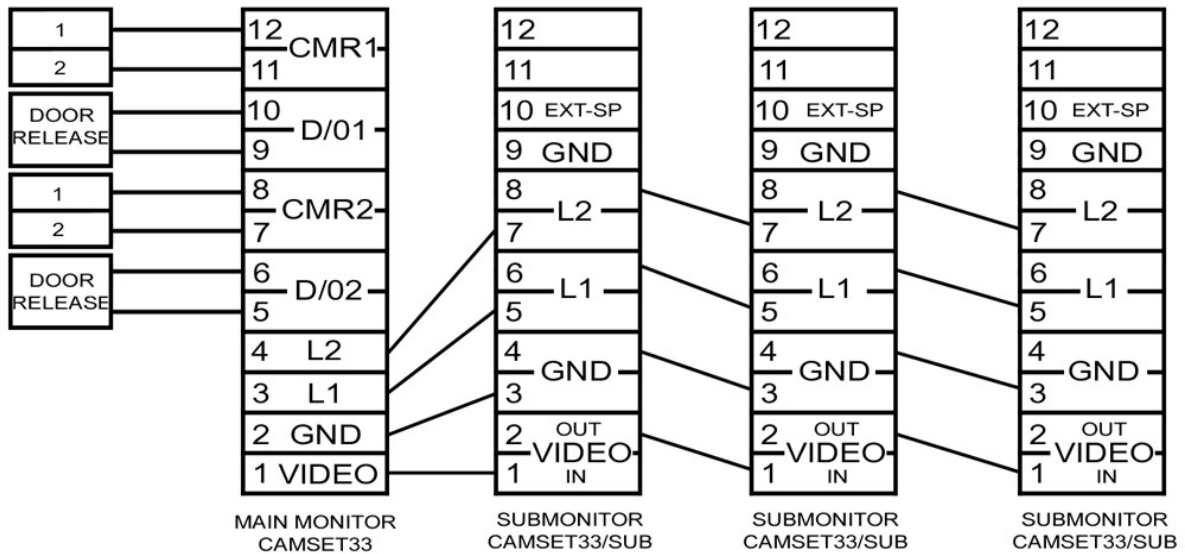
1
2
DOOR RELEASE
1
2
DOOR RELEASE

12 CMR1
11
10 D/01
9
8 CMR2
7
6 D/02
5
4 L2
3 L1
2 GND
1 VIDEO

MAIN MONITOR
CAMSET33

12
11
10 EXT-SP
9 GND
8 L2
7
6 L1
5
4 GND
3
2 OUT VIDEO IN
1

SUBMONITOR
CAMSET33/SUB

12
11
10 EXT-SP
9 GND
8 L2
7
6 L1
5
4 GND
3
2 OUT VIDEO IN
1

SUBMONITOR
CAMSET33/SUB

12
11
10 EXT-SP
9 GND
8 L2
7
6 L1
5
4 GND
3
2 OUT VIDEO IN
1

SUBMONITOR
CAMSET33/SUB